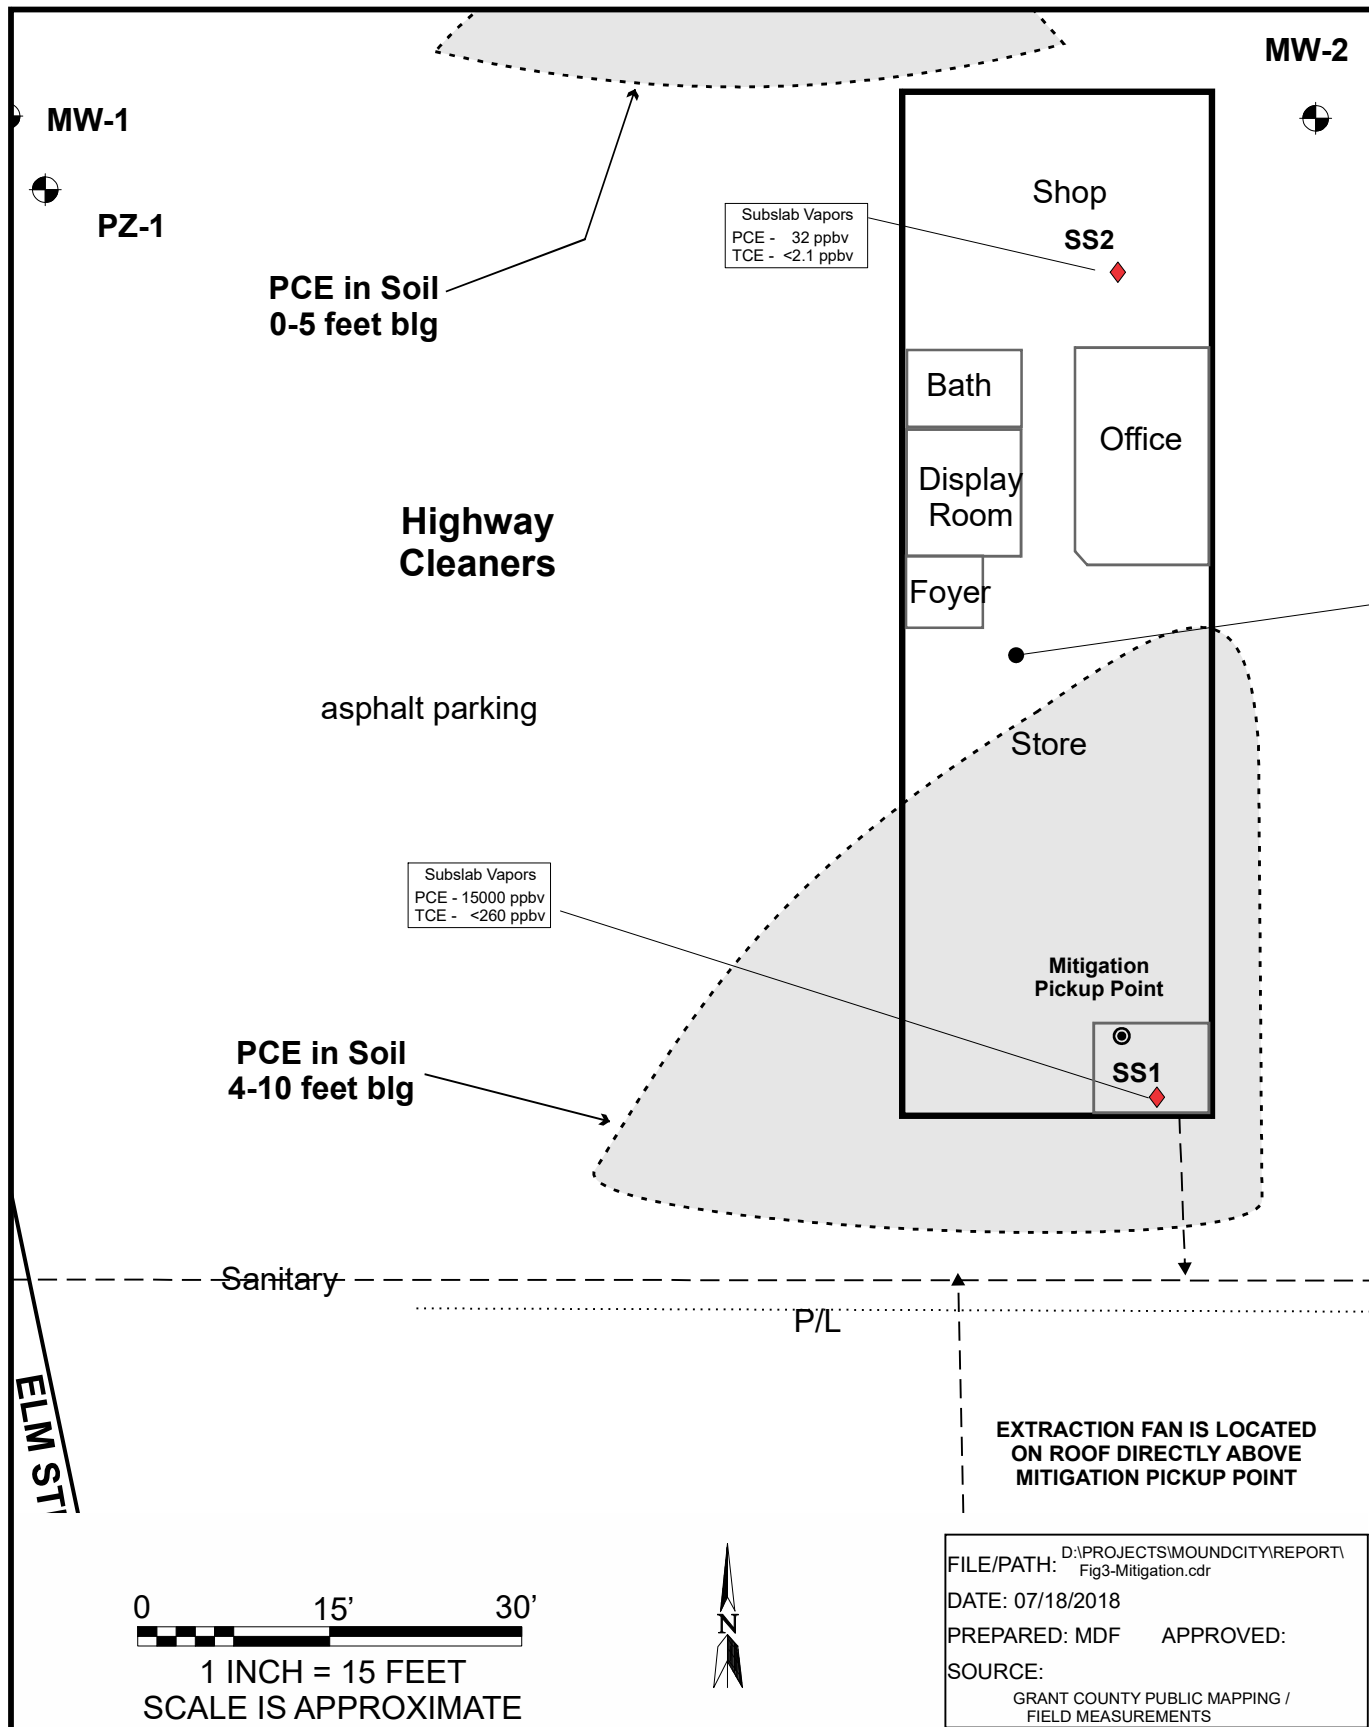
MW-2

MW-1

PZ-1

Shop
SS2

Subslab Vapors
PCE - 32 ppbv
TCE - <2.1 ppbv

PCE in Soil
0-5 feet blg

Bath

Office

Display Room

Highway Cleaners

Foyer

asphalt parking

Store

Subslab Vapors
PCE - 15000 ppbv
TCE - <260 ppbv

Mitigation Pickup Point

SS1

PCE in Soil
4-10 feet blg

Sanitary

P/L

ELM ST

EXTRACTION FAN IS LOCATED ON ROOF DIRECTLY ABOVE MITIGATION PICKUP POINT

0 15' 30'
1 INCH = 15 FEET
SCALE IS APPROXIMATE

N

FILE/PATH: D:\PROJECTS\MOUNDCITY\REPORT\ Fig3-Mitigation.cdr
DATE: 07/18/2018
PREPARED: MDF APPROVED:
SOURCE:
GRANT COUNTY PUBLIC MAPPING / FIELD MEASUREMENTS